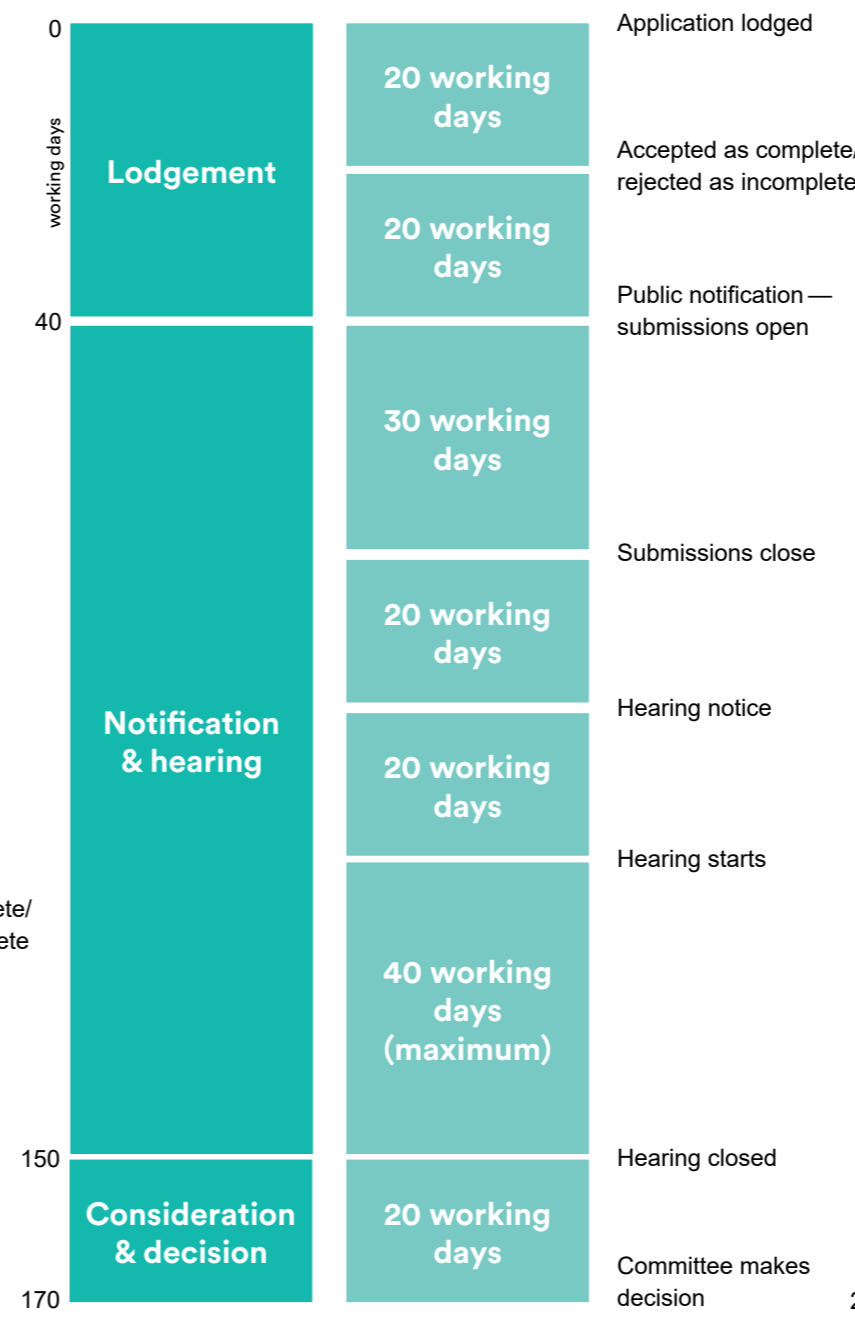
0

working days

Lodgement

40

Notification & hearing

150

Consideration & decision

170

20 working days

20 working days

30 working days

20 working days

20 working days

40 working days (maximum)

20 working days

Application lodged

Accepted as complete/ rejected as incomplete

Public notification — submissions open

Submissions close

Hearing notice

Hearing starts

Hearing closed

Committee makes decision

ete/ ete

2